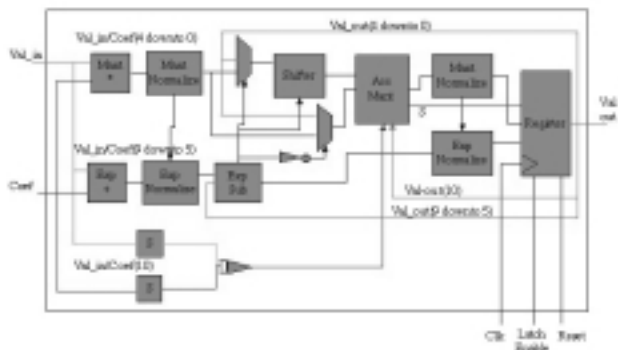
Val_out(4 downto 0)

Val_in/Coef(4 downto 0)

Val_in

Mant +

Mant Normalize

Shifter

Acc Mant

Mant Normalize

Register

Val out

S

Val_in/Coef(9 downto 5)

Exp Normalize

Coef

Exp +

Exp Normalize

Exp Sub

Val_out(10)

Val_out(9 downto 5)

S

Val_in/Coef(10)

S

Clk

Latch Enable

Reset